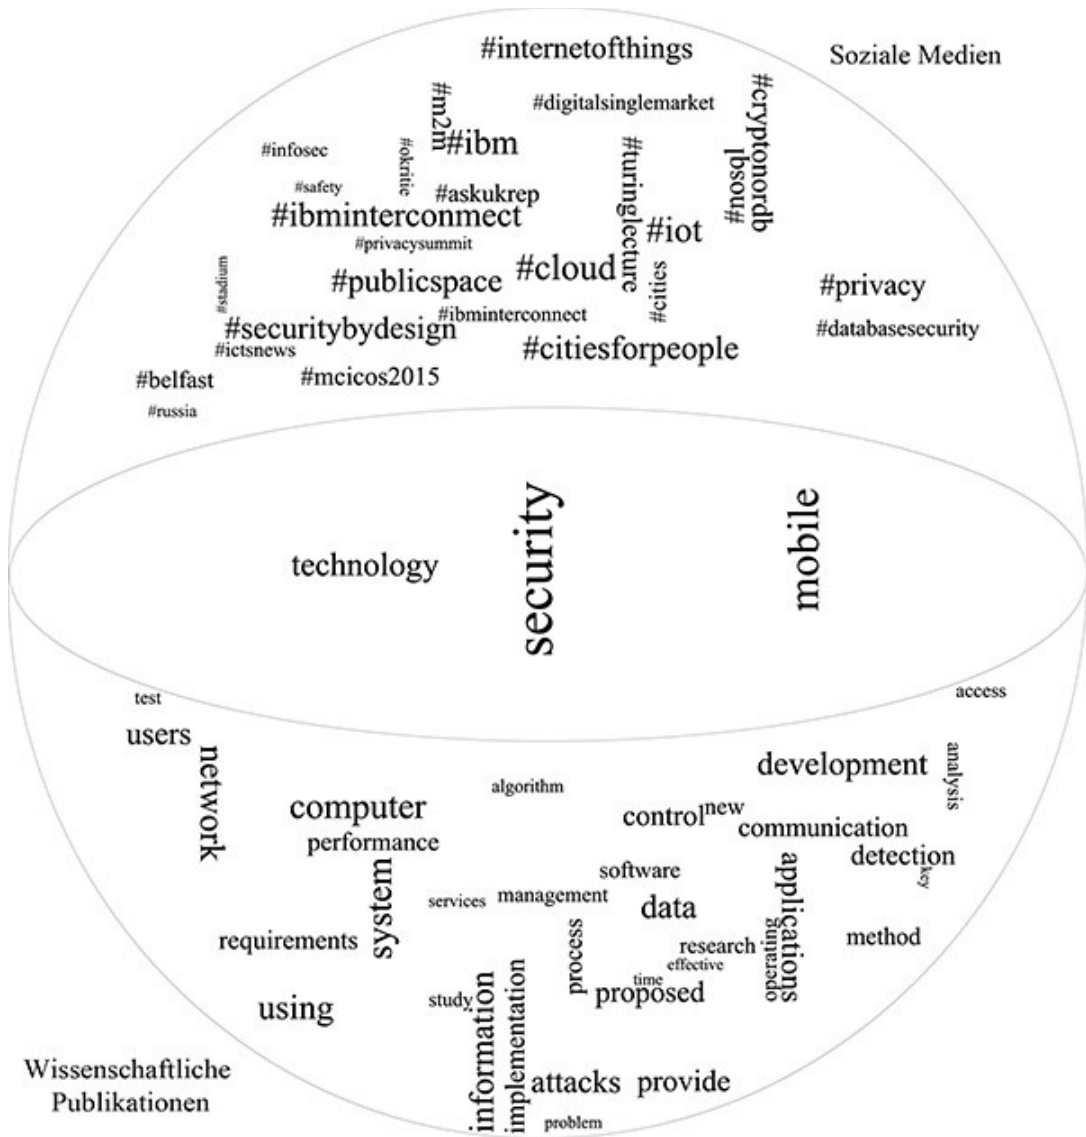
#internetofthings

Soziale Medien

#m2m #ibm
#digitalsinglemarket
#cryptonordb
#infosec
#okritie
#safety
#askukrep
#turinglecture
#nosql
#ibminterconmect
#iot
#privacysummit
#stadium
#publicspace
#cloud
#cities
#privacy
#ibminterconnect
#databasesecurity
#securitybydesign
#ictsnews
#citiesforpeople
#belfast
#mcicos2015
#russia

technology
security
mobile

test
access
users
network
development
analysis
algorithm
computer
control new
communication
performance
detection
software
key
services
management
system
applications
data
requirements
method
research
operating
process
effective
time
using
proposed
study
information
implementation
attacks
provide
problem

Wissenschaftliche Publikationen